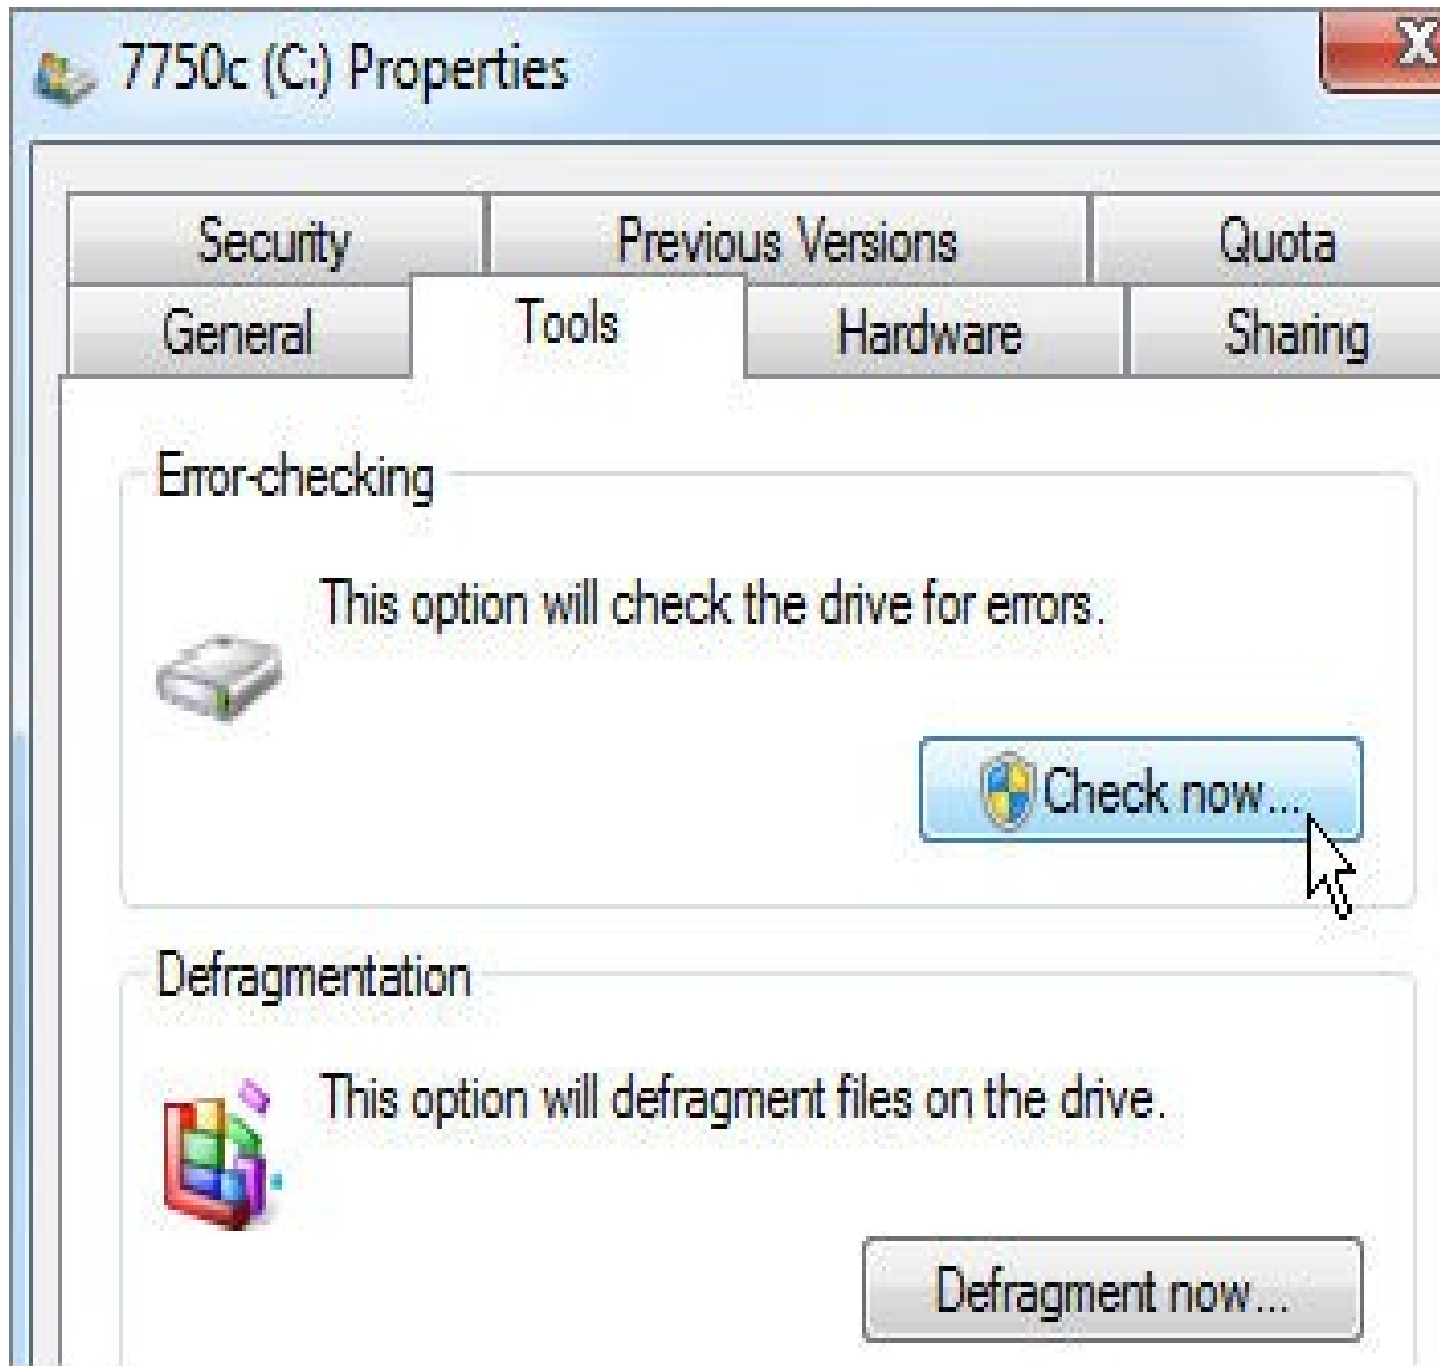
7750c (C:) Properties

X

Security | Previous Versions | Quota

General | Tools | Hardware | Sharing

Error-checking

This option will check the drive for errors.

Check now...

Defragmentation

This option will defragment files on the drive.

Defragment now...